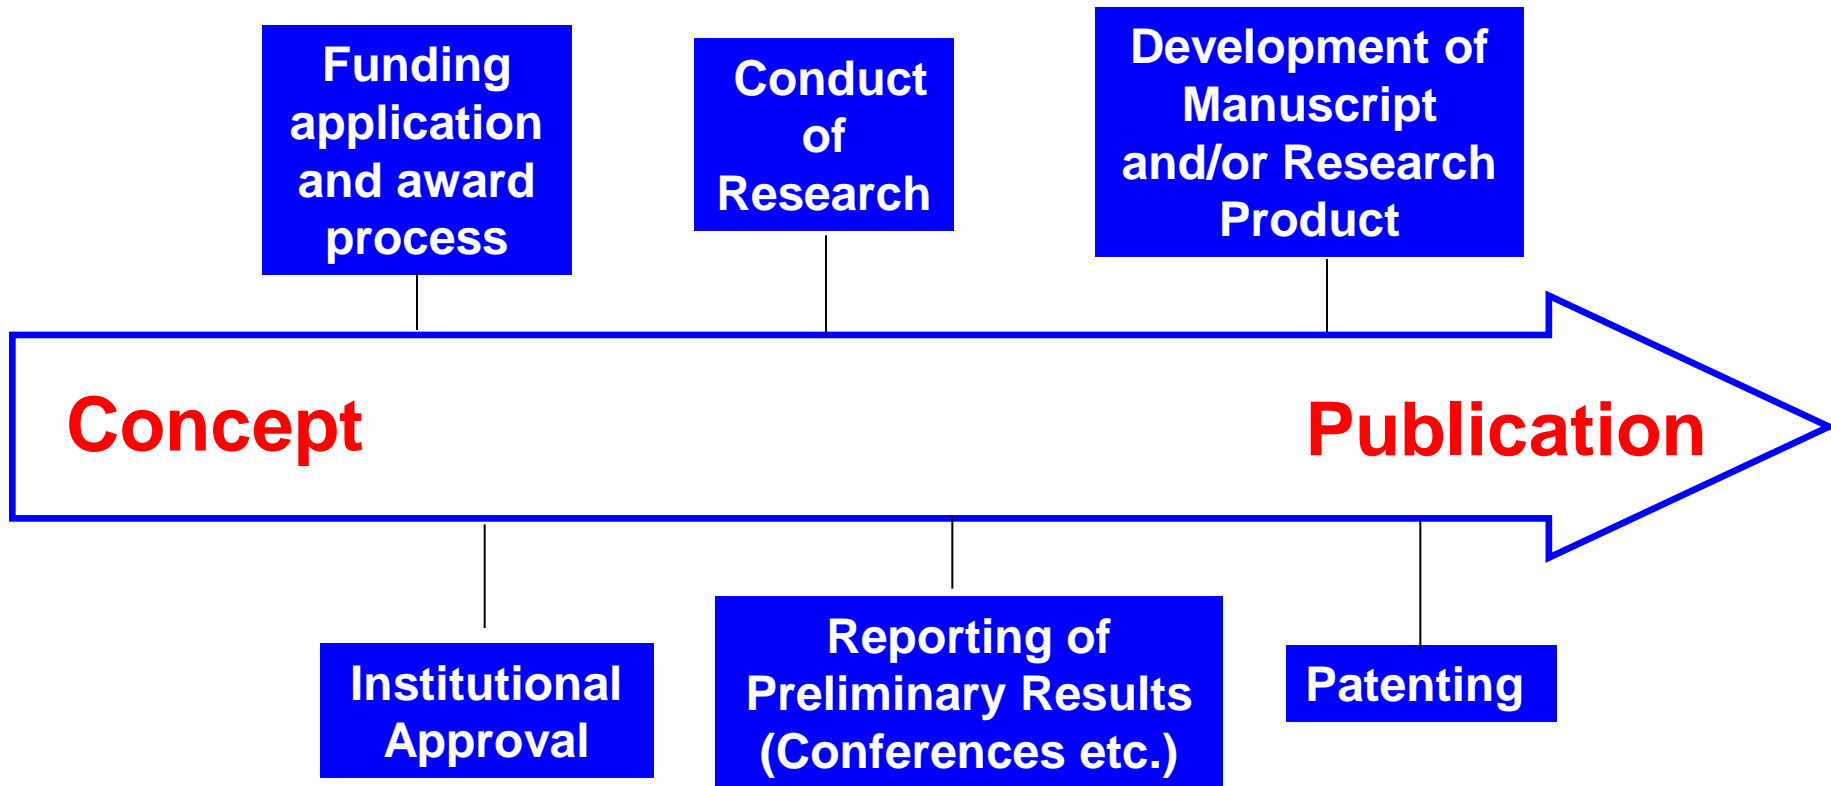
Funding application and award process

Conduct of Research

Development of Manuscript and/or Research Product

Concept

Publication

Institutional Approval

Reporting of Preliminary Results (Conferences etc.)

Patenting